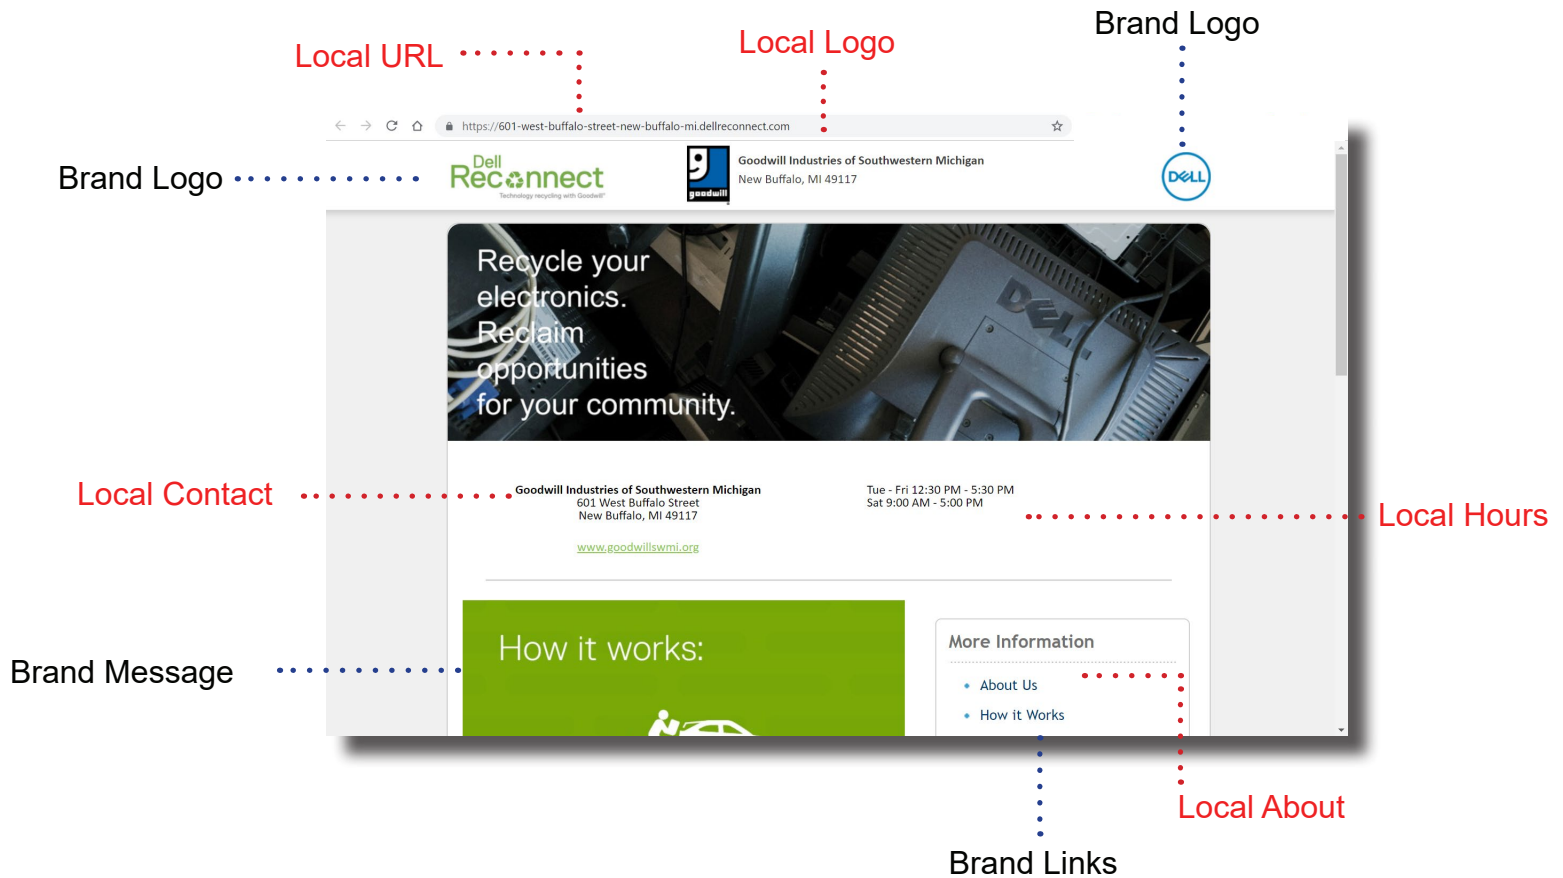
Local URL

Local Logo

Brand Logo

https://601-west-buffalo-street-new-buffalo-mi.dellreconnect.com

Brand Logo

Dell Reconnect
Technology recycling with Goodwill

goodwill

Goodwill Industries of Southwestern Michigan
New Buffalo, MI 49117

DELL

Recycle your electronics. Reclaim opportunities for your community.

Local Contact

Goodwill Industries of Southwestern Michigan
601 West Buffalo Street
New Buffalo, MI 49117

www.goodwillswmi.org

Tue - Fri 12:30 PM - 5:30 PM
Sat 9:00 AM - 5:00 PM

Local Hours

Brand Message

How it works:

More Information

About Us

How it Works

Local About

Brand Links